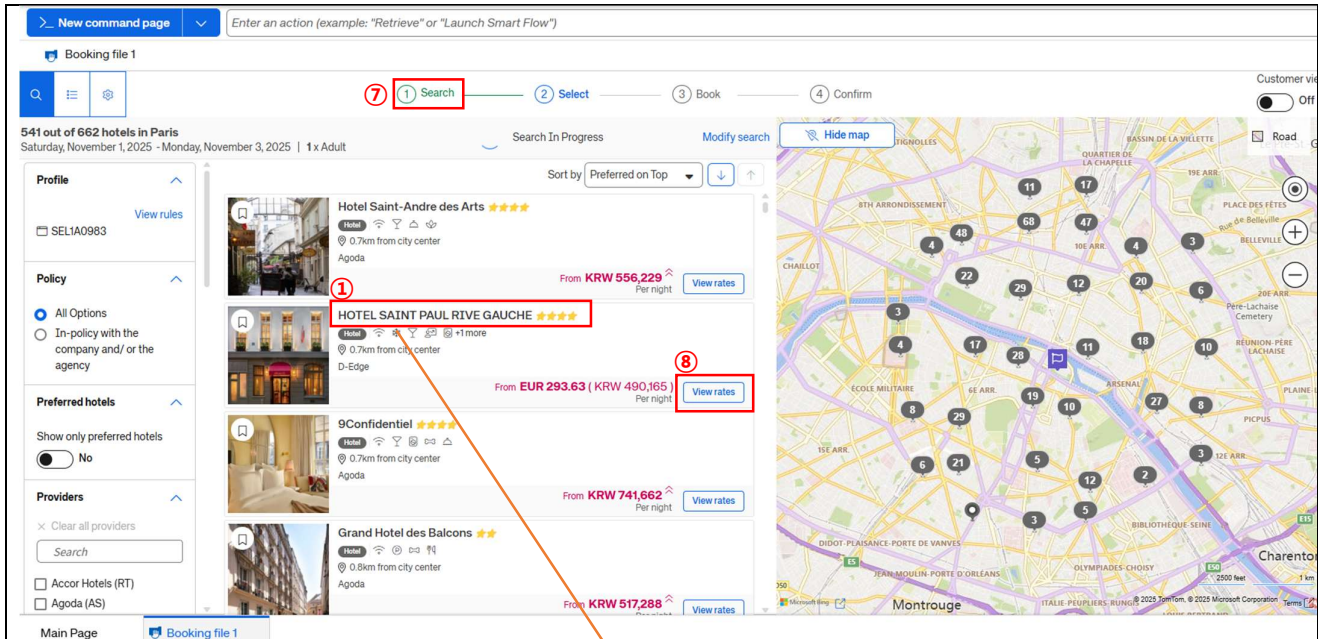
New command page

Enter an action (example: "Retrieve" or "Launch Smart Flow")

Booking file 1

⑦ 1 Search 2 Select 3 Book 4 Confirm

Customer vi Off

541 out of 662 hotels in Paris
Saturday, November 1, 2025 - Monday, November 3, 2025 | 1 x Adult

Search In Progress

Modify search

Hide map

Road

Profile

View rules

SEL1A0983

Policy

All Options

In-policy with the company and/ or the agency

Preferred hotels

Show only preferred hotels

No

Providers

Clear all providers

Search

Accor Hotels (RT)

Agoda (AS)

Sort by Preferred on Top

Hotel Saint-Andre des Arts
Hotel
0.7km from city center
Agoda
From KRW 556,229 Per night
View rates

①
HOTEL SAINT PAUL RIVE GAUCHE
Hotel +1 more
0.7km from city center
D-Edge
⑧
From EUR 293.63 ( KRW 490,165 ) Per night
View rates

9Confidentiel
Hotel
0.7km from city center
Agoda
From KRW 741,662 Per night
View rates

Grand Hotel des Balcons
Hotel
0.8km from city center
Agoda
From KRW 517,288
View rates

TIGNOLLES BASSIN DE LA VILLETTE QUARTIER DE LA CHAPELLE 19E ARR 8TH ARRONDISSEMENT PLACE DES FÊTES Rue de Belleville BELLEVILLE 10E ARR CHAILLOT Père-Lachaise Cemetery RÉUNION-PÈRE LACHAISE ÉCOLE MILITAIRE 6E ARR. ARSENAL PLAINE PICPUS 15E ARR. 12E ARR BIBLIOTHÈQUE-SEINE DIDOT-PLAISANCE-PORTE DE VANVES JEAN-MOULIN-PORTE D'ORLÉANS OLYMPIADES-CHOISY Charenton Montrouge ITALIE-PEUPLIERS-RUNGIS E5 E15 2500 feet 1 km Microsoft Bing © 2025 TomTom, © 2025 Microsoft Corporation Terms

11 17 68 47 4 48 4 3 22 29 12 20 6 3 4 17 28 11 18 10 19 27 8 8 29 10 6 21 5 2 3 12 5 3

Main Page Booking file 1